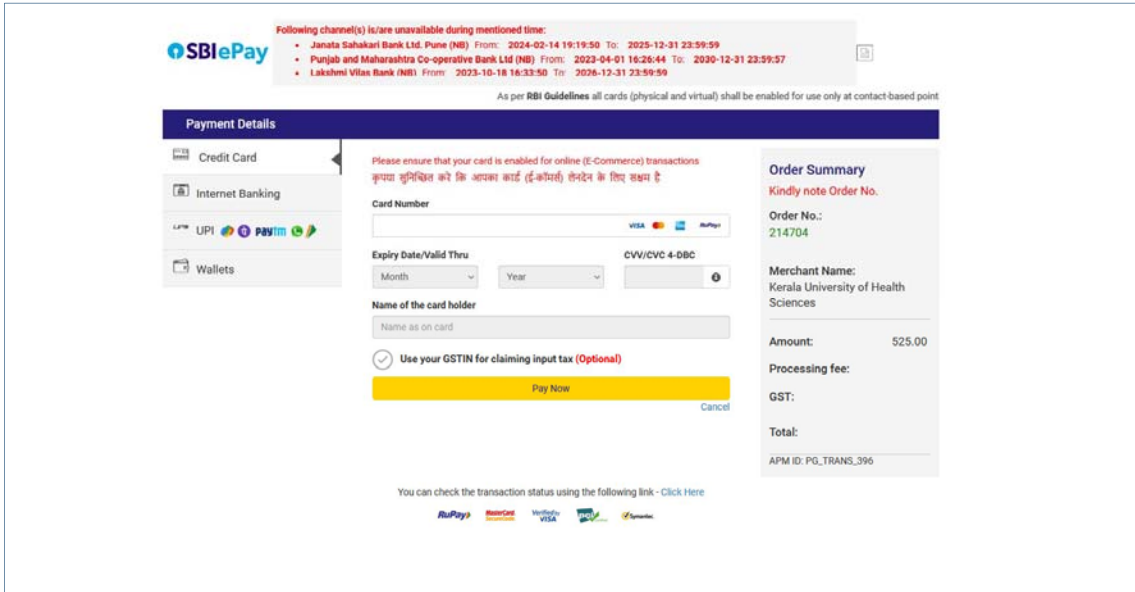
SBIePay

Following channel(s) is/are unavailable during mentioned time:
• Janata Sahakari Bank Ltd. Pune (NB) From: 2024-02-14 19:19:50 To: 2025-12-31 23:59:59
• Punjab and Maharashtra Co-operative Bank Ltd (NB) From: 2023-04-01 16:26:44 To: 2030-12-31 23:59:57
• Lakshmi Vilas Bank (NB) From: 2023-10-18 16:33:50 To: 2026-12-31 23:59:59

As per RBI Guidelines all cards (physical and virtual) shall be enabled for use only at contact-based point

Payment Details

Credit Card
Internet Banking
UPI Paytm
Wallets

Please ensure that your card is enabled for online (E-Commerce) transactions
कृपया सुनिश्चित करें कि आपका कार्ड (ई-कॉमर्स) लेनदेन के लिए सक्षम है

Card Number
VISA RuPay

Expiry Date/Valid Thru
Month
Year
CVV/CVC 4-DBC

Name of the card holder
Name as on card

Use your GSTIN for claiming input tax (Optional)

Pay Now
Cancel

Order Summary
Kindly note Order No.
Order No.:
214704
Merchant Name:
Kerala University of Health Sciences
Amount: 525.00
Processing fee:
GST:
Total:
APM ID: PG_TRANS_396

You can check the transaction status using the following link - Click Here

RuPay MasterCard SecureCode Verified by VISA Symantec